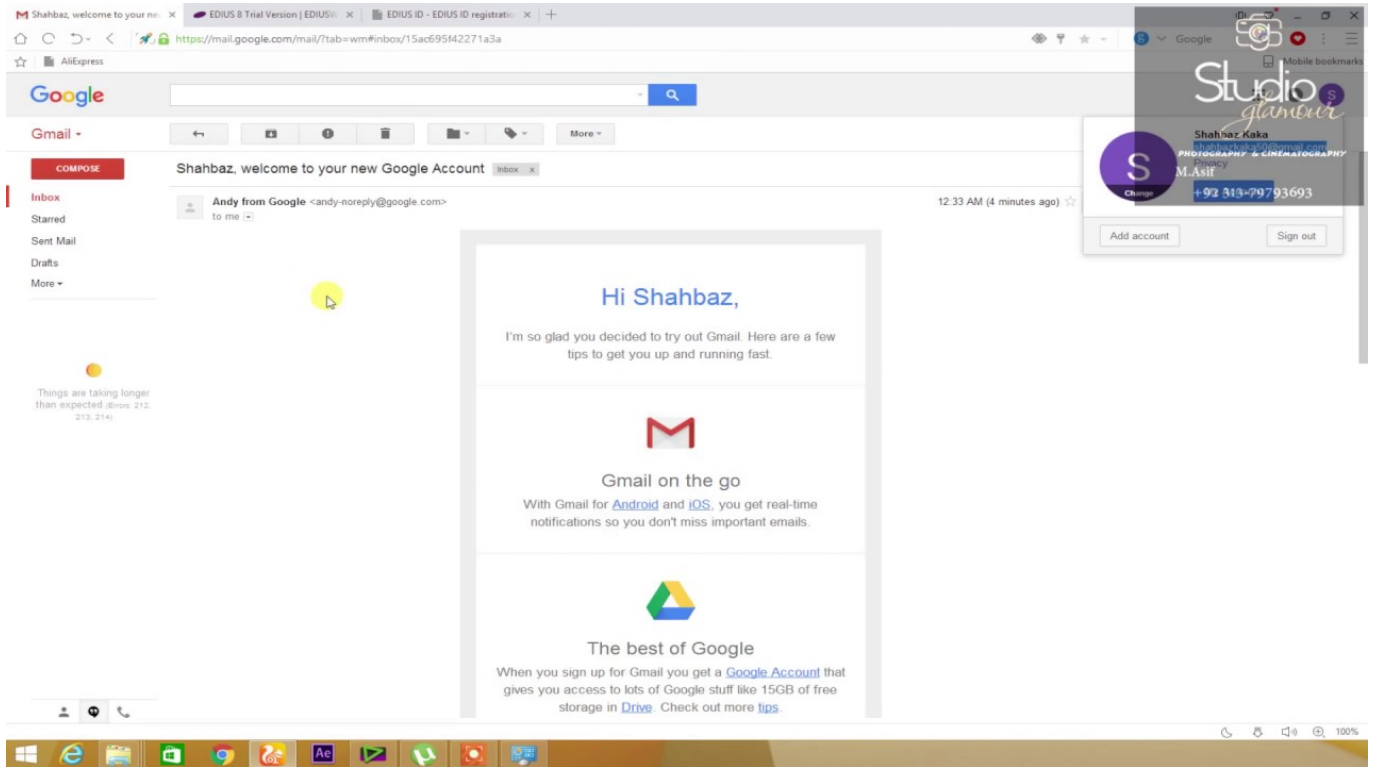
Shahbaz, welcome to your ne ×
EDIUS 8 Trial Version | EDIUSW ×
EDIUS ID - EDIUS ID registratio ×
https://mail.google.com/mail/?tab=wm#inbox/15ac695f42271a3a
Google
AliExpress
Mobile bookmarks

Studio glamour
PHOTOGRAPHY & CINEMATOGRAPHY
M.Asif
+92 313-79793693

Google
Gmail
More
COMPOSE
Inbox
Starred
Sent Mail
Drafts
More

Things are taking longer than expected (Errors: 212, 213, 214)

Shahbaz, welcome to your new Google Account Inbox ×
Andy from Google <andy-noreply@google.com>
to me
12:33 AM (4 minutes ago)

Shahbaz Kaka
shahbazkaka50@gmail.com
Privacy
Change
Add account
Sign out

Hi Shahbaz,

I'm so glad you decided to try out Gmail. Here are a few tips to get you up and running fast.

Gmail on the go
With Gmail for Android and iOS, you get real-time notifications so you don't miss important emails.

The best of Google
When you sign up for Gmail you get a Google Account that gives you access to lots of Google stuff like 15GB of free storage in Drive. Check out more tips.

100%